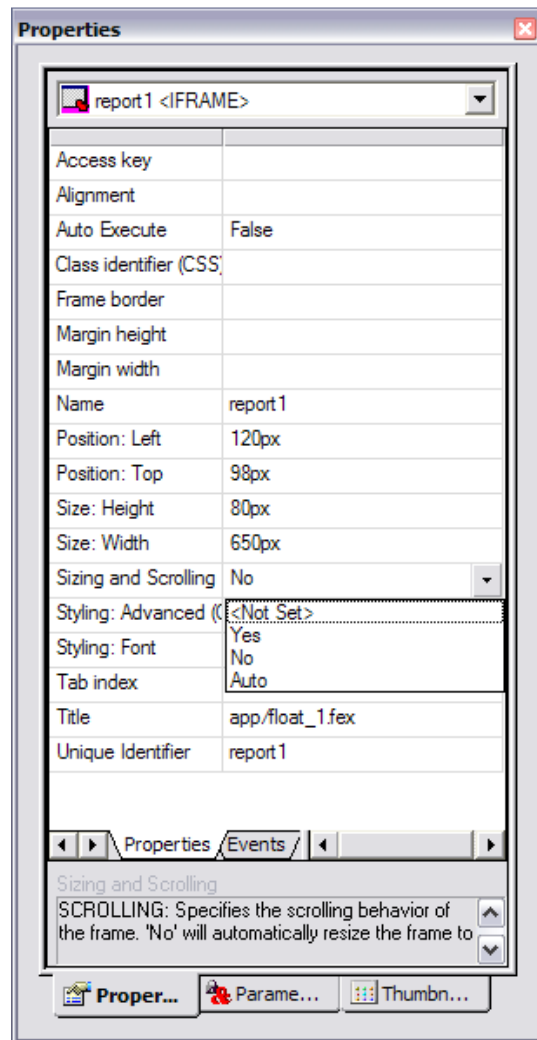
Properties

report1 <IFRAME>

| | |
|---|---|
| Access key | |
| Alignment | |
| Auto Execute | False |
| Class identifier (CSS | |
| Frame border | |
| Margin height | |
| Margin width | |
| Name | report1 |
| Position: Left | 120px |
| Position: Top | 98px |
| Size: Height | 80px |
| Size: Width | 650px |
| Sizing and Scrolling | No |
| Styling: Advanced (( | <Not Set> |
| Styling: Font | Yes |
| Tab index | No |
| | Auto |
| Title | app/float_1.fex |
| Unique Identifier | report1 |

Properties Events

Sizing and Scrolling
SCROLLING: Specifies the scrolling behavior of the frame. 'No' will automatically resize the frame to

Proper... Parame... Thumbn...